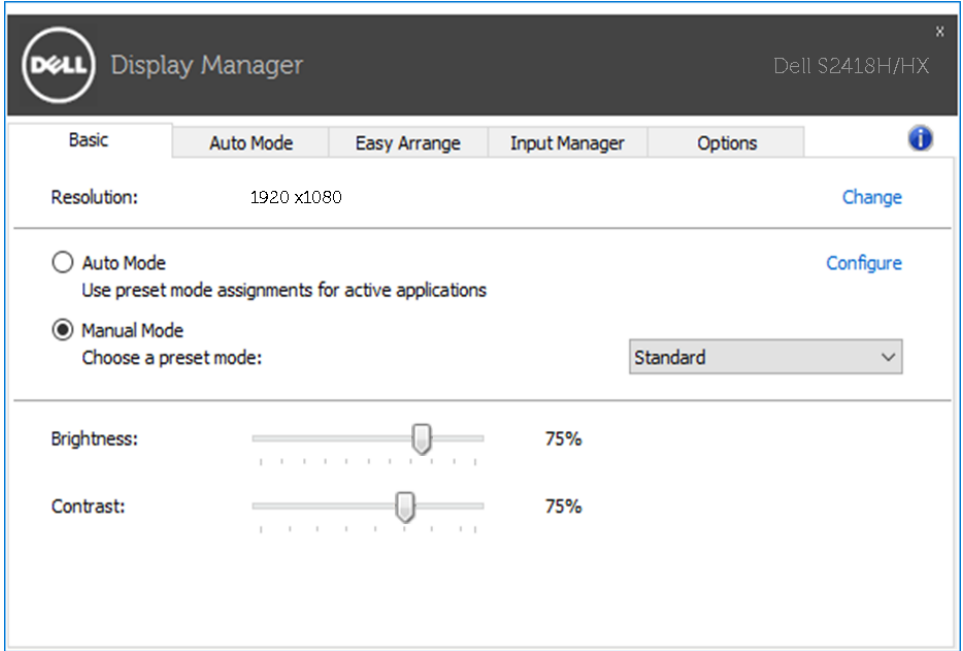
x

DELL Display Manager Dell S2418H/HX

Basic | Auto Mode | Easy Arrange | Input Manager | Options

Resolution: 1920 x1080 Change

Auto Mode
Use preset mode assignments for active applications
Configure

Manual Mode
Choose a preset mode:
Standard

Brightness: 75%

Contrast: 75%